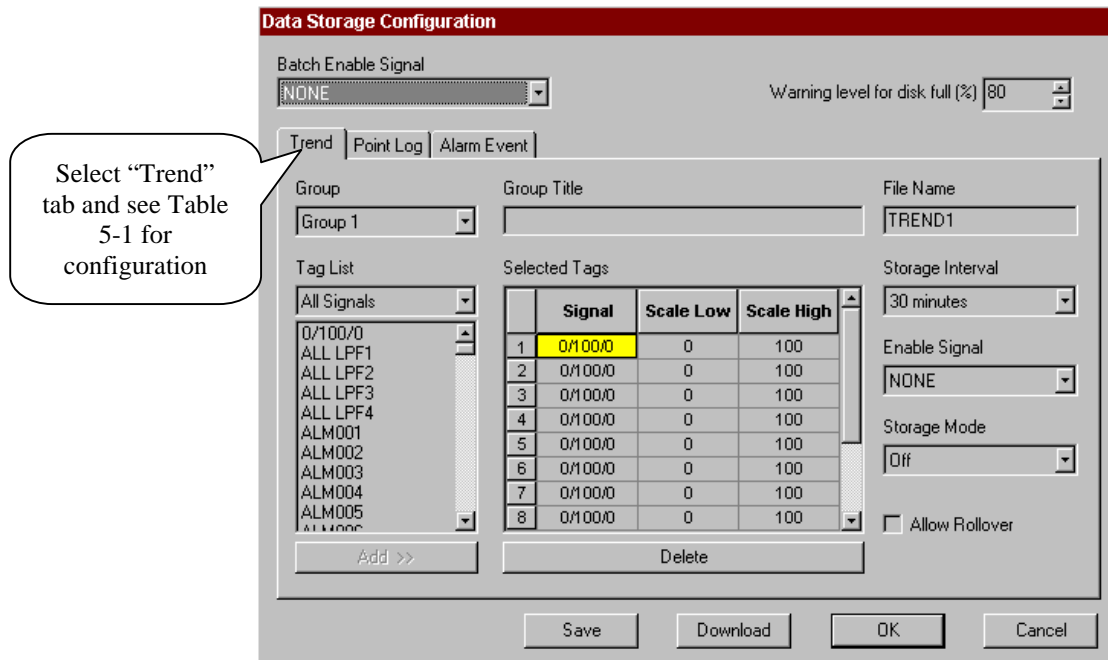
Data Storage Configuration

Batch Enable Signal
NONE

Warning level for disk full (%) 80

Select "Trend" tab and see Table 5-1 for configuration

Trend | Point Log | Alarm Event

Group
Group 1

Group Title

File Name
TREND1

Tag List
All Signals

0/100/0
ALL LPF1
ALL LPF2
ALL LPF3
ALL LPF4
ALM001
ALM002
ALM003
ALM004
ALM005
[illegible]

Selected Tags

| | Signal | Scale Low | Scale High |
|---|---|---|---|
| 1 | 0/100/0 | 0 | 100 |
| 2 | 0/100/0 | 0 | 100 |
| 3 | 0/100/0 | 0 | 100 |
| 4 | 0/100/0 | 0 | 100 |
| 5 | 0/100/0 | 0 | 100 |
| 6 | 0/100/0 | 0 | 100 |
| 7 | 0/100/0 | 0 | 100 |
| 8 | 0/100/0 | 0 | 100 |

Storage Interval
30 minutes

Enable Signal
NONE

Storage Mode
Off

Allow Rollover

Add >>

Delete

Save
Download
OK
Cancel